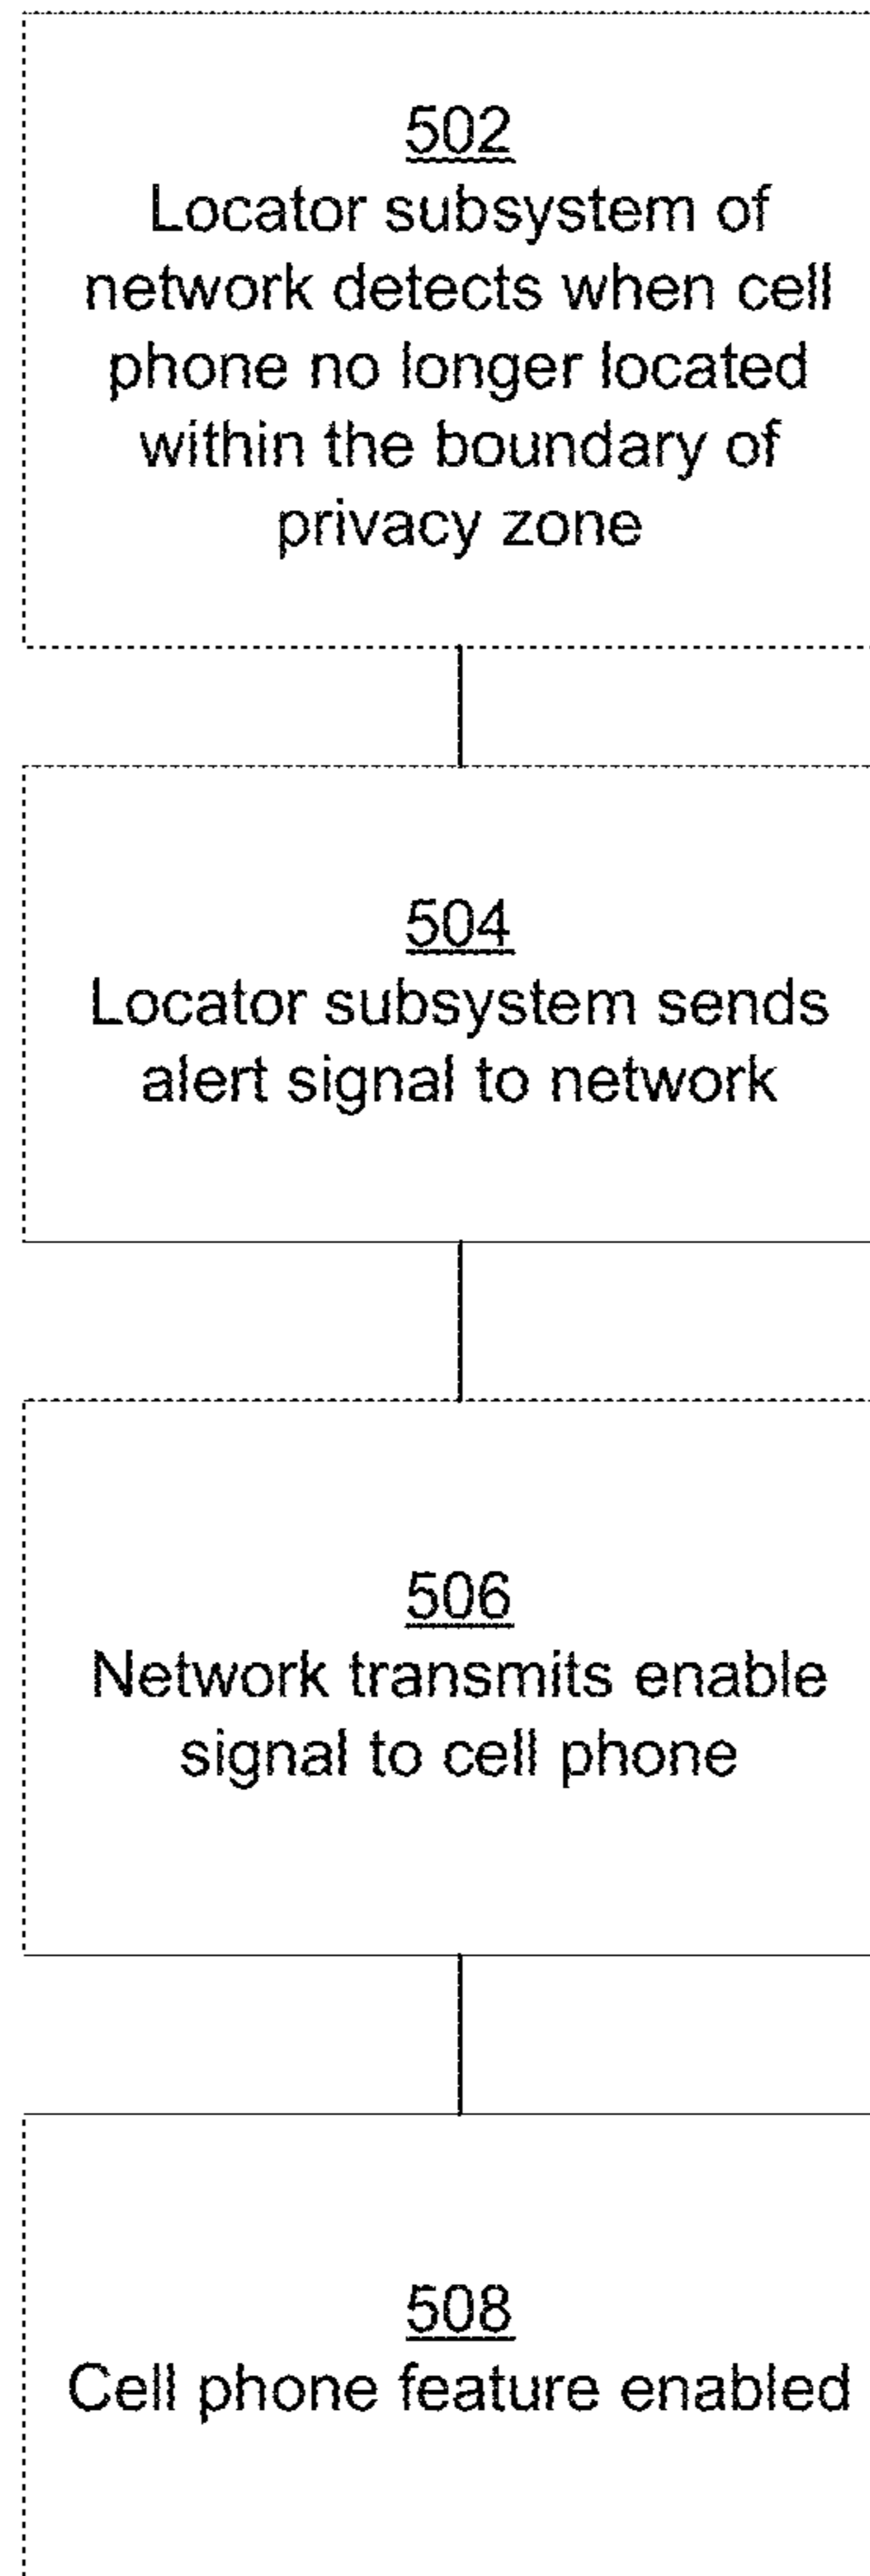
502
Locator subsystem of network detects when cell phone no longer located within the boundary of privacy zone

504
Locator subsystem sends alert signal to network

506
Network transmits enable signal to cell phone

508
Cell phone feature enabled